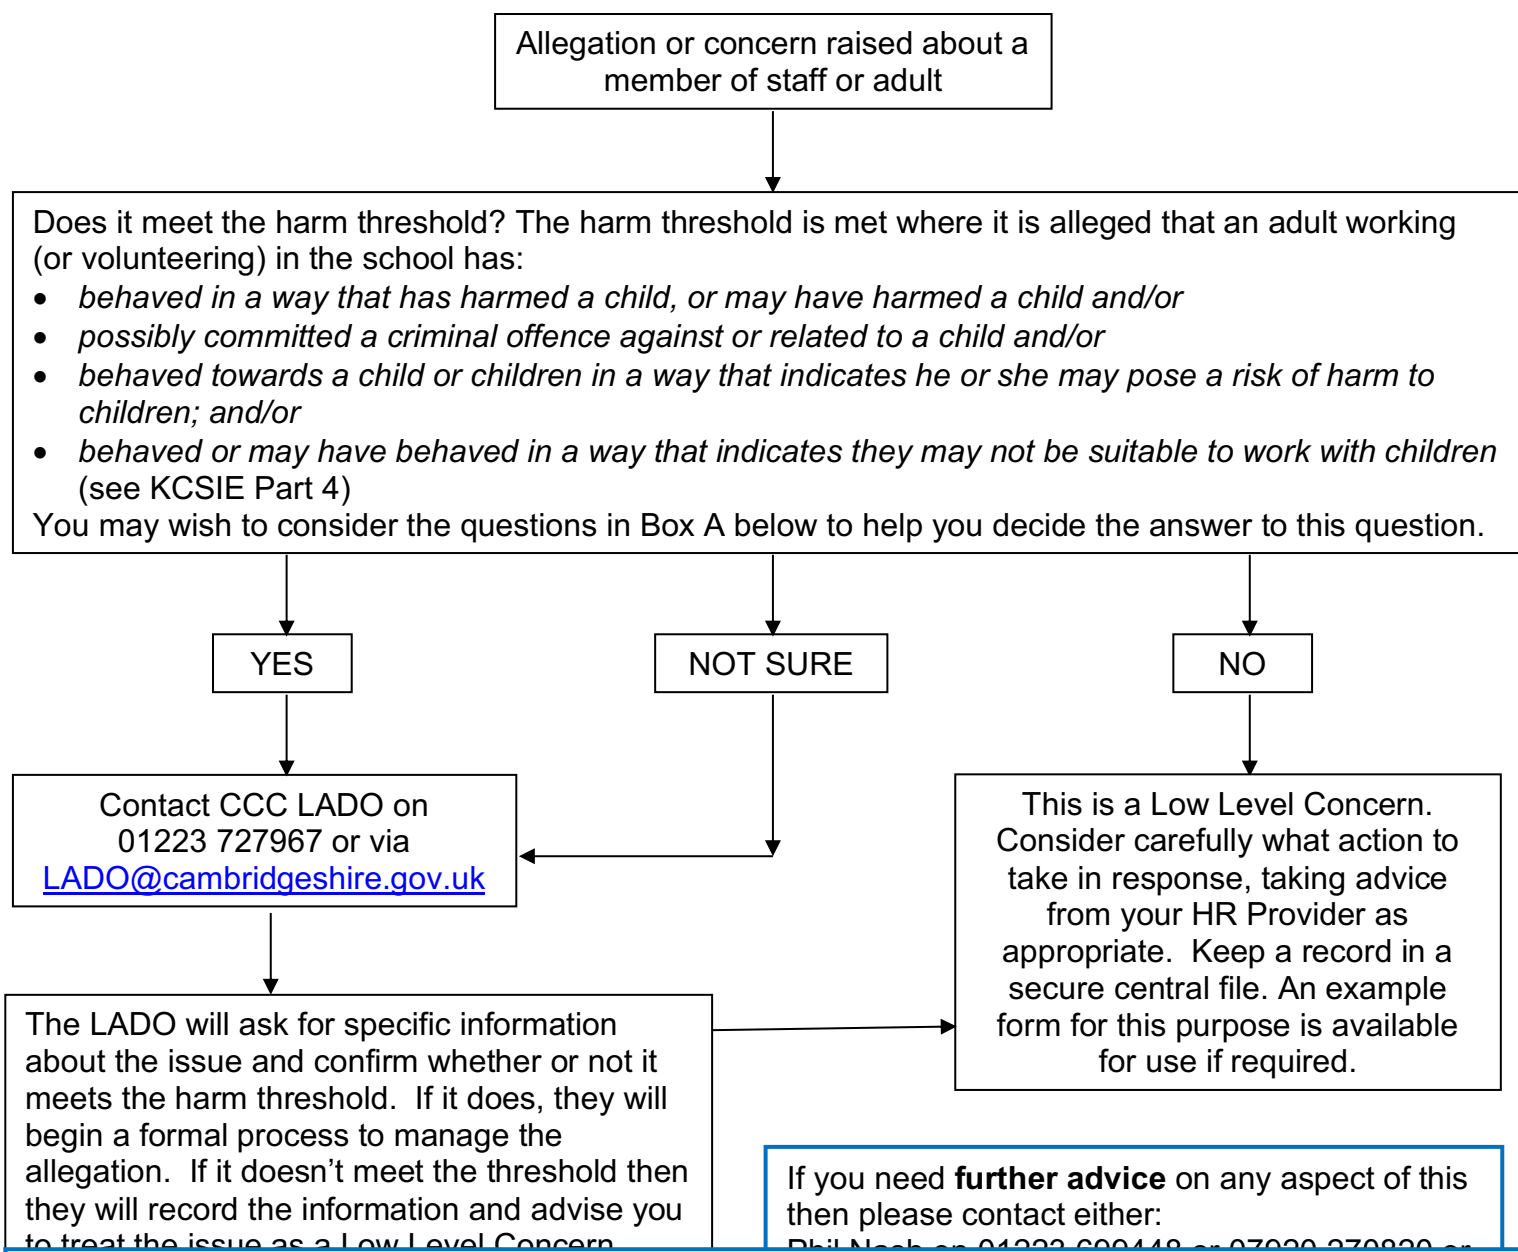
Allegation or concern raised about a member of staff or adult

Does it meet the harm threshold? The harm threshold is met where it is alleged that an adult working (or volunteering) in the school has:
- *behaved in a way that has harmed a child, or may have harmed a child and/or*
- *possibly committed a criminal offence against or related to a child and/or*
- *behaved towards a child or children in a way that indicates he or she may pose a risk of harm to children; and/or*
- *behaved or may have behaved in a way that indicates they may not be suitable to work with children* (see KCSIE Part 4)

You may wish to consider the questions in Box A below to help you decide the answer to this question.

YES

NOT SURE

NO

Contact CCC LADO on 01223 727967 or via LADO@cambridgeshire.gov.uk

This is a Low Level Concern. Consider carefully what action to take in response, taking advice from your HR Provider as appropriate. Keep a record in a secure central file. An example form for this purpose is available for use if required.

The LADO will ask for specific information about the issue and confirm whether or not it meets the harm threshold. If it does, they will begin a formal process to manage the allegation. If it doesn't meet the threshold then they will record the information and advise you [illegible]

If you need **further advice** on any aspect of this then please contact either:
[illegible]